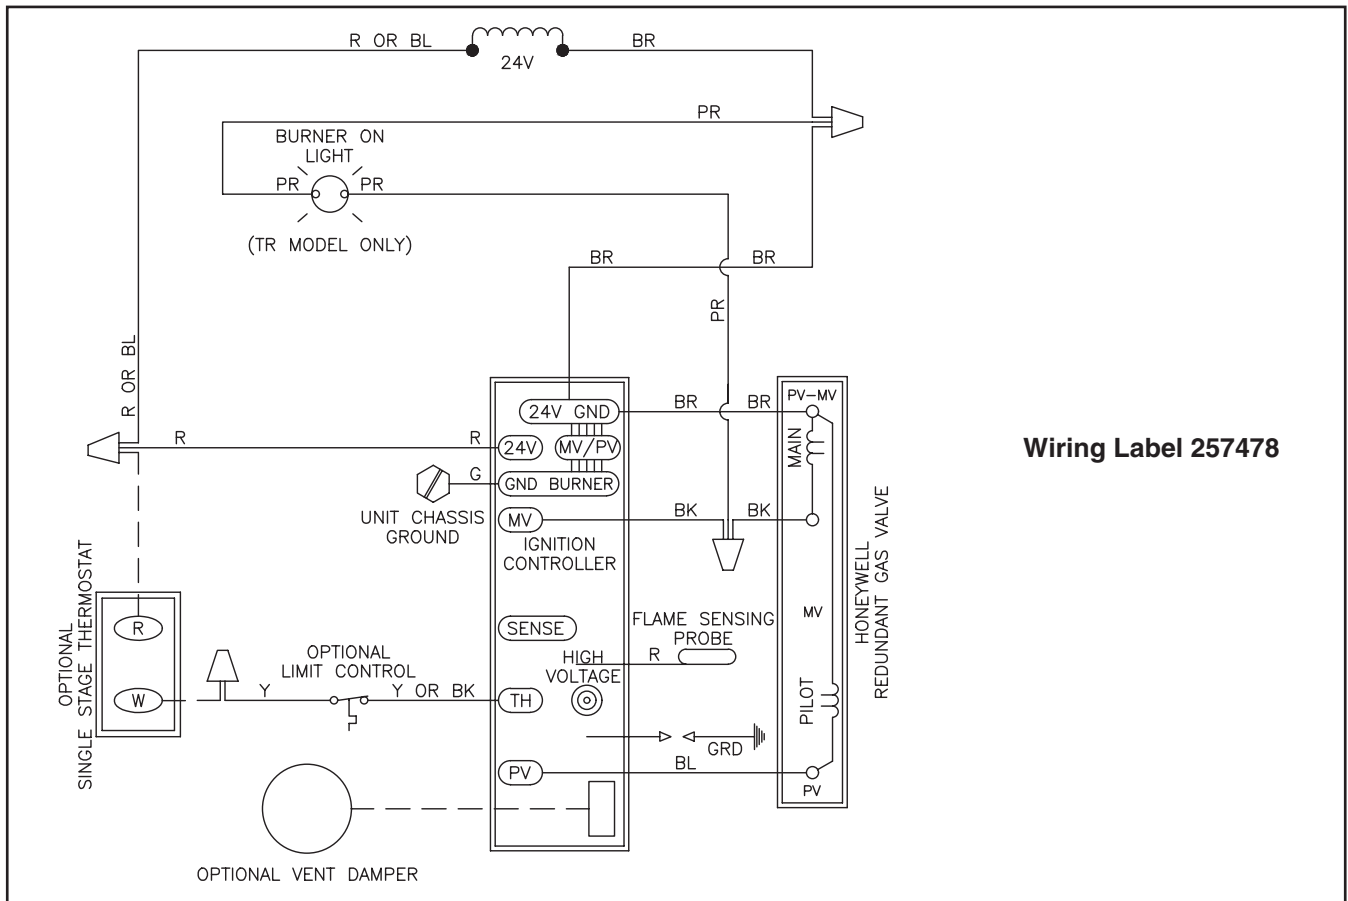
R OR BL
24V
BR
PR
BURNER ON LIGHT
PR
PR
(TR MODEL ONLY)
BR
BR
PR
R OR BL
24V GND
BR
BR
PV–MV
R
R
24V
MV/PV
MAIN
G
GND BURNER
UNIT CHASSIS GROUND
MV
BK
BK
IGNITION CONTROLLER
OPTIONAL SINGLE STAGE THERMOSTAT
R
W
OPTIONAL LIMIT CONTROL
Y
Y OR BK
SENSE
FLAME SENSING PROBE
R
HIGH VOLTAGE
TH
MV
HONEYWELL REDUNDANT GAS VALVE
PILOT
GRD
PV
BL
PV
OPTIONAL VENT DAMPER
Wiring Label 257478